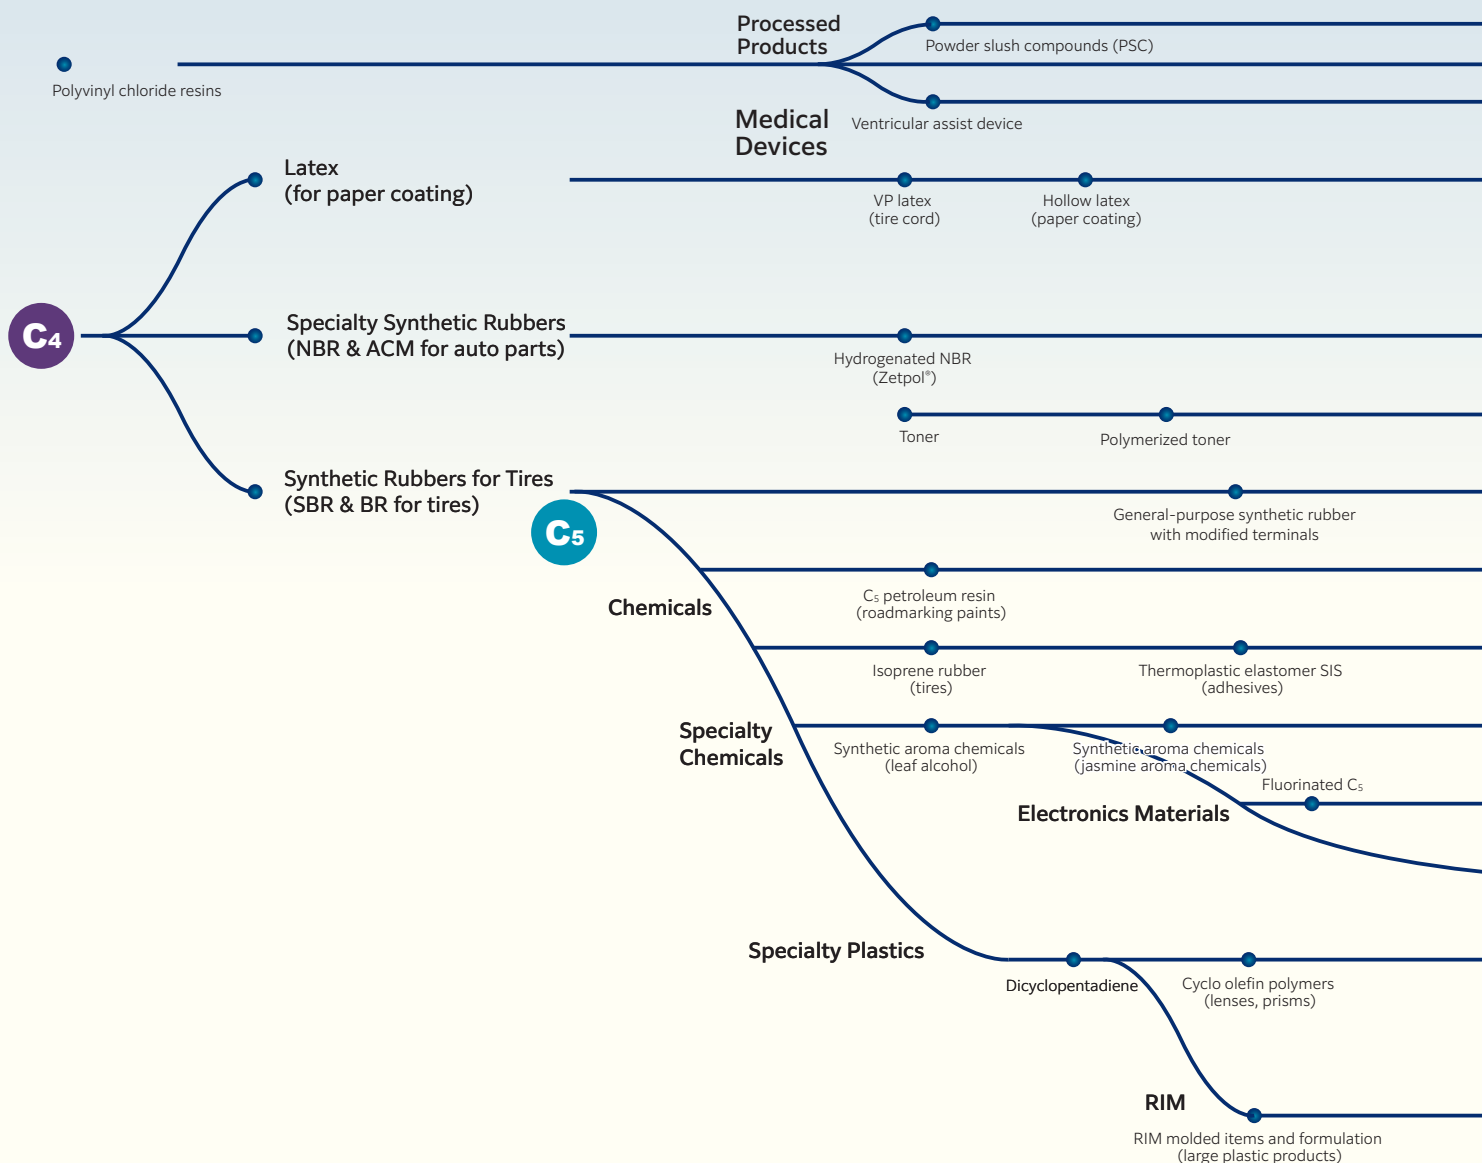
Polyvinyl chloride resins

Processed Products

Powder slush compounds (PSC)

Medical Devices

Ventricular assist device

Latex (for paper coating)

VP latex (tire cord)

Hollow latex (paper coating)

$C_4$

Specialty Synthetic Rubbers (NBR & ACM for auto parts)

Hydrogenated NBR (Zetpol®)

Toner

Polymerized toner

Synthetic Rubbers for Tires (SBR & BR for tires)

$C_5$

General-purpose synthetic rubber with modified terminals

Chemicals

$C_5$ petroleum resin (roadmarking paints)

Isoprene rubber (tires)

Thermoplastic elastomer SIS (adhesives)

Specialty Chemicals

Synthetic aroma chemicals (leaf alcohol)

Synthetic aroma chemicals (jasmine aroma chemicals)

Fluorinated $C_5$

Electronics Materials

Specialty Plastics

Dicyclopentadiene

Cyclo olefin polymers (lenses, prisms)

RIM

RIM molded items and formulation (large plastic products)